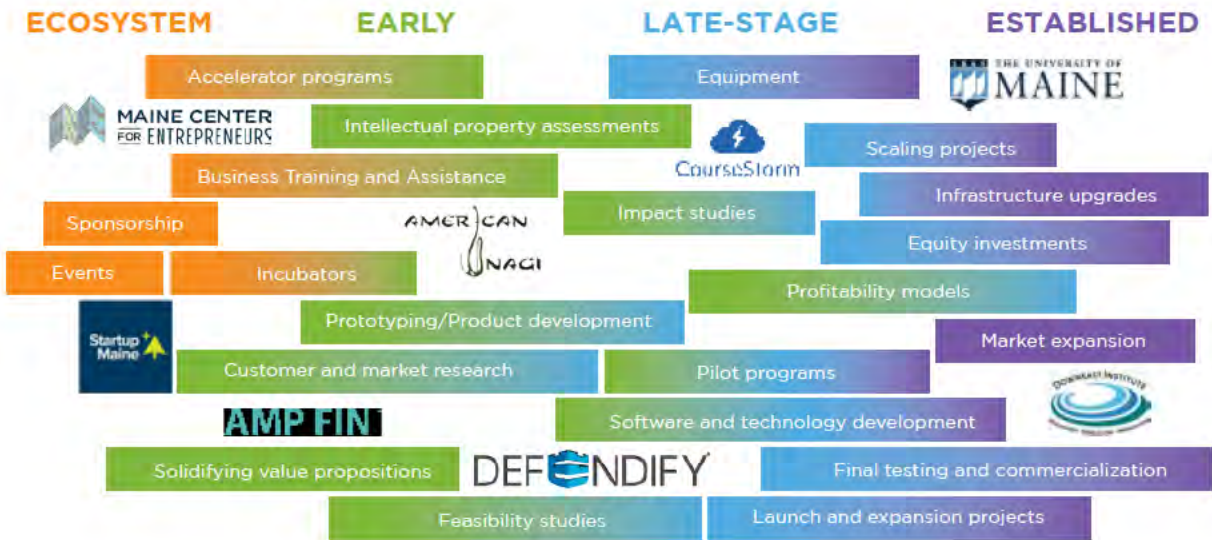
ECOSYSTEM EARLY LATE-STAGE ESTABLISHED

Accelerator programs

Equipment

THE UNIVERSITY OF MAINE

MAINE CENTER FOR ENTREPRENEURS

Intellectual property assessments

CourseStorm

Scaling projects

Business Training and Assistance

Infrastructure upgrades

Sponsorship

AMERICAN UNAGI

Impact studies

Equity investments

Events

Incubators

Profitability models

Startup Maine

Prototyping/Product development

Market expansion

Customer and market research

Pilot programs

DOWNEAST INSTITUTE

AMP FIN

Software and technology development

Solidifying value propositions

DEFENDIFY

Final testing and commercialization

Feasibility studies

Launch and expansion projects